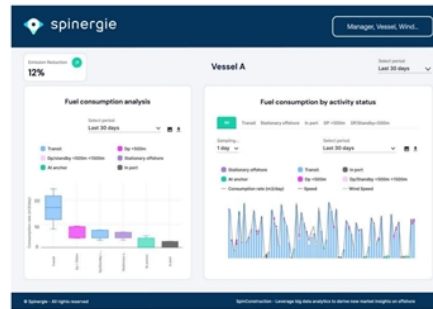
spinergie

Manager, Vessel, Wind...

Emission Reduction
12%

Vessel A

Select period
Last 30 days

Fuel consumption analysis

Select period
Last 30 days

Transit
Op <100m
Op/standby >100m <1500m
Stationary offshore
At anchor
In port

Transit
Op <100m
Op/standby
Stationary offshore
At anchor
In port

Fuel consumption by activity status

All
Transit
Stationary offshore
In port
DP <100m
DP/Standby <500m

Sampling
1 day

Select period
Last 30 days

Stationary offshore
Transit
In port
At anchor
Op <100m
Op/standby >100m <1500m
Consumption rate (m3/day)
Speed
Wind Speed

© Spinergie - All rights reserved

SpinConstruction - Leverage big data analytics to derive new market insights on offshore